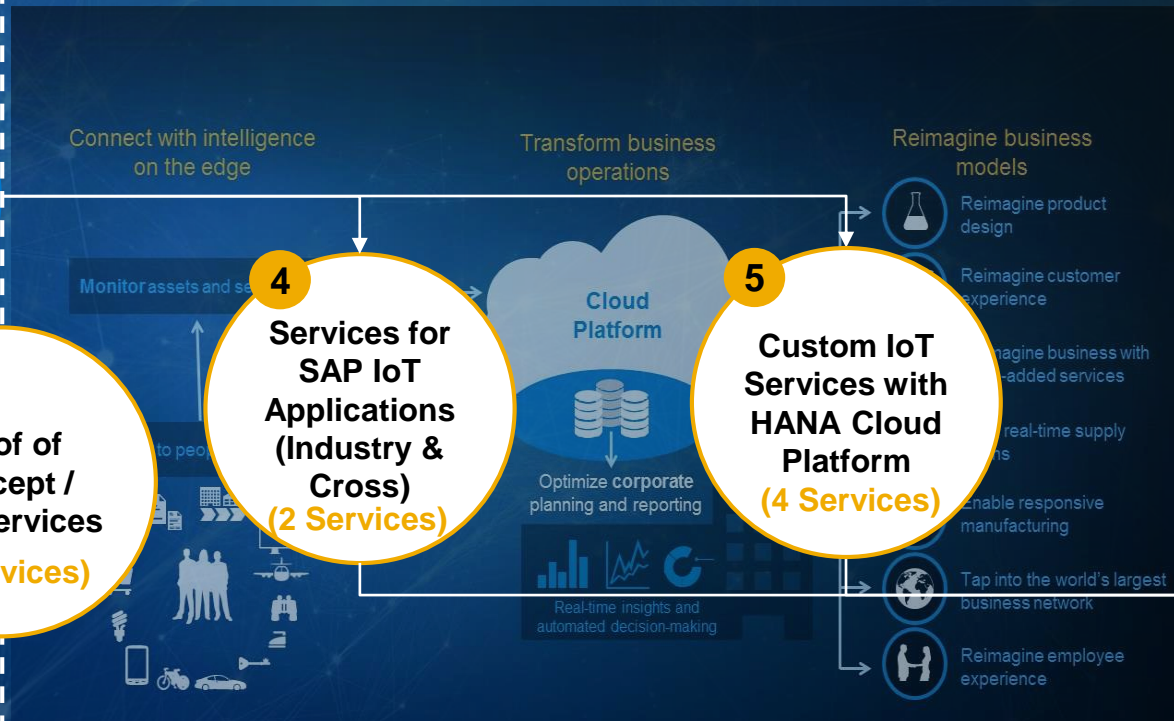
Connect with intelligence on the edge

Transform business operations

Reimagine business models

Monitor assets and se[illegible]

4

Services for SAP IoT Applications (Industry & Cross)

(2 Services)

Cloud Platform

Optimize corporate planning and reporting

Real-time insights and automated decision-making

5

Custom IoT Services with HANA Cloud Platform

(4 Services)

Reimagine product design

Reimagine customer experience

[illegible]magine business with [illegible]-added services

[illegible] real-time supply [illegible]ns

Enable responsive manufacturing

Tap into the world's largest business network

Reimagine employee experience

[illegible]of of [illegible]cept / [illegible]ervices

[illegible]vices)

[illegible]to peop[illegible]